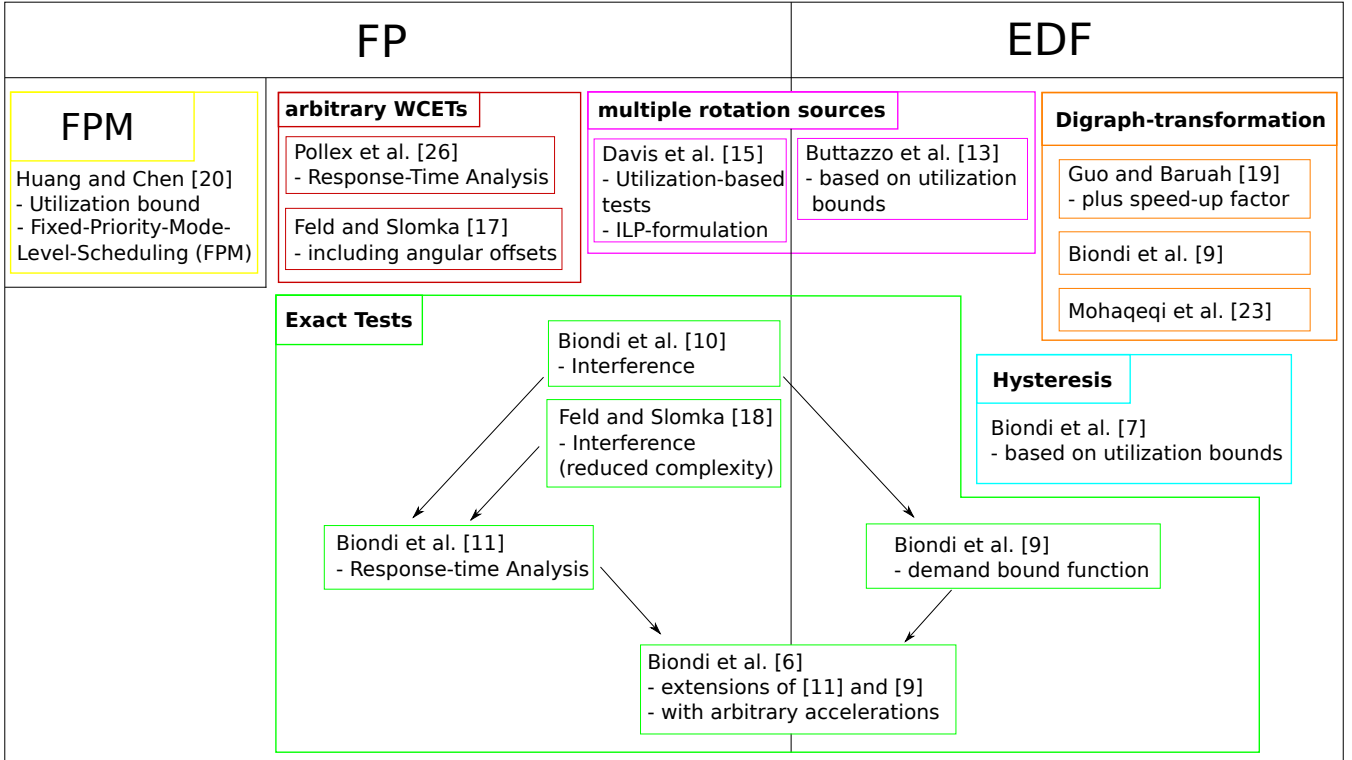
FP

EDF

FPM

Huang and Chen [20]
- Utilization bound
- Fixed-Priority-Mode-Level-Scheduling (FPM)

arbitrary WCETs

Pollex et al. [26]
- Response-Time Analysis

Feld and Slomka [17]
- including angular offsets

multiple rotation sources

Davis et al. [15]
- Utilization-based tests
- ILP-formulation

Buttazzo et al. [13]
- based on utilization bounds

Digraph-transformation

Guo and Baruah [19]
- plus speed-up factor

Biondi et al. [9]

Mohaqeqi et al. [23]

Exact Tests

Biondi et al. [10]
- Interference

Feld and Slomka [18]
- Interference
(reduced complexity)

Hysteresis

Biondi et al. [7]
- based on utilization bounds

Biondi et al. [11]
- Response-time Analysis

Biondi et al. [9]
- demand bound function

Biondi et al. [6]
- extensions of [11] and [9]
- with arbitrary accelerations